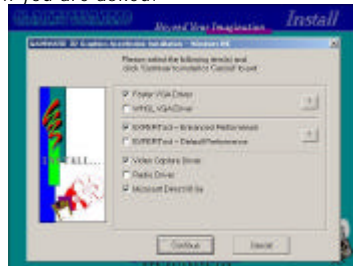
it you are asked.

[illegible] Beyond Your Imagination Install

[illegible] 3D Graphics Accelerator Installation - Windows 98

Please select the following item(s) and click 'Continue' to install or 'Cancel' to quit

Display VGA Driver

WHQL VGA Driver

EXPERTool - Enhanced Performance

EXPERTool - Default Performance

Video Capture Driver

Radio Driver

Microsoft DirectX 6a

INSTALL

Continue

Cancel